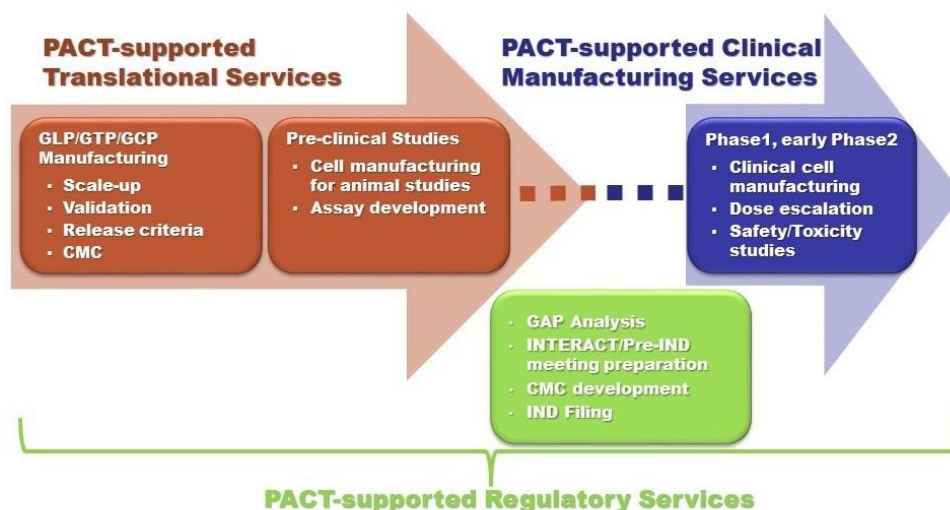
PACT-supported Translational Services

PACT-supported Clinical Manufacturing Services

GLP/GTP/GCP Manufacturing
- Scale-up
- Validation
- Release criteria
- CMC

Pre-clinical Studies
- Cell manufacturing for animal studies
- Assay development

Phase1, early Phase2
- Clinical cell manufacturing
- Dose escalation
- Safety/Toxicity studies

- GAP Analysis
- INTERACT/Pre-IND meeting preparation
- CMC development
- IND Filing

PACT-supported Regulatory Services